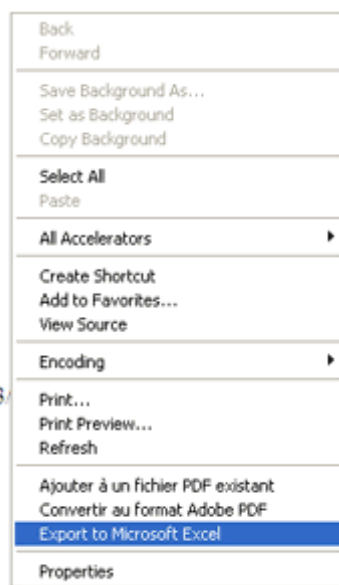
Back
Forward

Save Background As...
Set as Background
Copy Background

Select All
Paste

All Accelerators

Create Shortcut
Add to Favorites...
View Source

Encoding

Print...
Print Preview...
Refresh

Ajouter à un fichier PDF existant
Convertir au format Adobe PDF
Export to Microsoft Excel

Properties